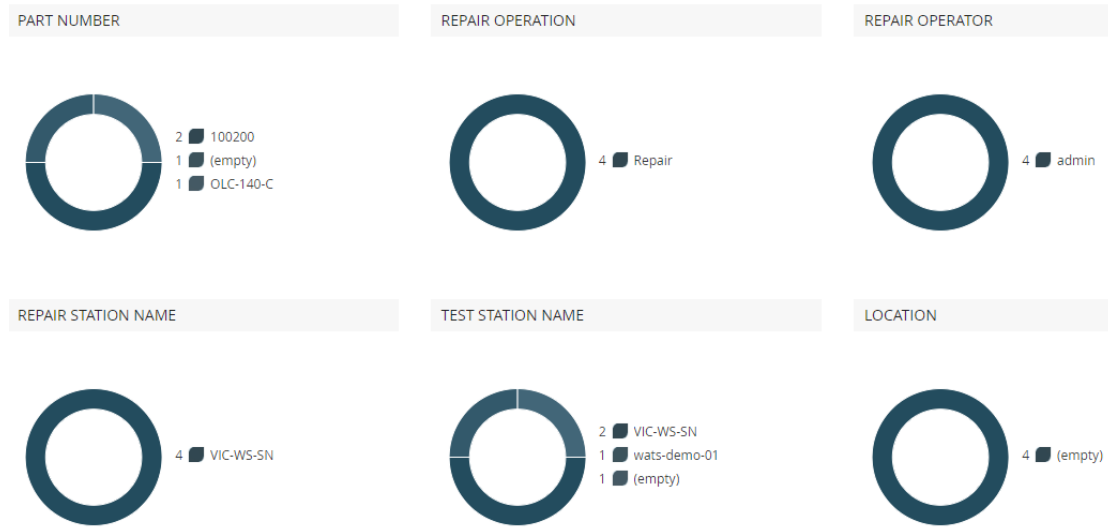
PART NUMBER

2 100200
1 (empty)
1 OLC-140-C

REPAIR OPERATION

4 Repair

REPAIR OPERATOR

4 admin

REPAIR STATION NAME

4 VIC-WS-SN

TEST STATION NAME

2 VIC-WS-SN
1 wats-demo-01
1 (empty)

LOCATION

4 (empty)